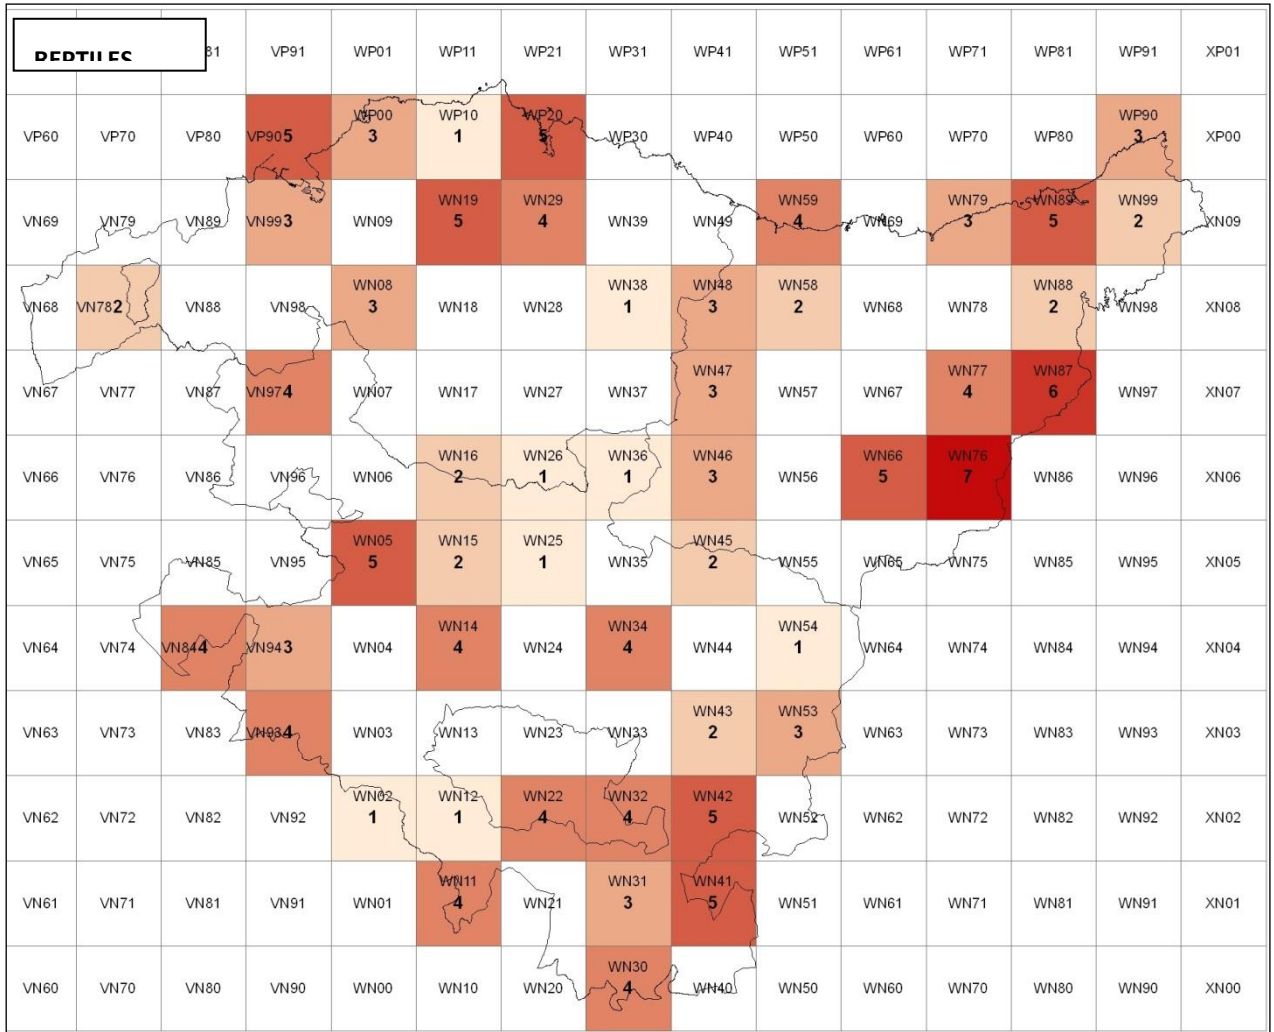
REPTILES

| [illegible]1 | VP81 | VP91 | WP01 | WP11 | WP21 | WP31 | WP41 | WP51 | WP61 | WP71 | WP81 | WP91 | XP01 |
|---|---|---|---|---|---|---|---|---|---|---|---|---|---|
| VP60 | VP70 | VP80 | VP90 5 | WP00 3 | WP10 1 | WP20 5 | WP30 | WP40 | WP50 | WP60 | WP70 | WP80 | WP90 3 | XP00 |
| VN69 | VN79 | VN89 | VN99 3 | WN09 | WN19 5 | WN29 4 | WN39 | WN49 | WN59 4 | WN69 | WN79 3 | WN89 5 | WN99 2 | XN09 |
| VN68 | VN78 2 | VN88 | VN98 | WN08 3 | WN18 | WN28 | WN38 1 | WN48 3 | WN58 2 | WN68 | WN78 | WN88 2 | WN98 | XN08 |
| VN67 | VN77 | VN87 | VN97 4 | WN07 | WN17 | WN27 | WN37 | WN47 3 | WN57 | WN67 | WN77 4 | WN87 6 | WN97 | XN07 |
| VN66 | VN76 | VN86 | VN96 | WN06 | WN16 2 | WN26 1 | WN36 1 | WN46 3 | WN56 | WN66 5 | WN76 7 | WN86 | WN96 | XN06 |
| VN65 | VN75 | VN85 | VN95 | WN05 5 | WN15 2 | WN25 1 | WN35 | WN45 2 | WN55 | WN65 | WN75 | WN85 | WN95 | XN05 |
| VN64 | VN74 | VN84 4 | VN94 3 | WN04 | WN14 4 | WN24 | WN34 4 | WN44 | WN54 1 | WN64 | WN74 | WN84 | WN94 | XN04 |
| VN63 | VN73 | VN83 | VN93 4 | WN03 | WN13 | WN23 | WN33 | WN43 2 | WN53 3 | WN63 | WN73 | WN83 | WN93 | XN03 |
| VN62 | VN72 | VN82 | VN92 | WN02 1 | WN12 1 | WN22 4 | WN32 4 | WN42 5 | WN52 | WN62 | WN72 | WN82 | WN92 | XN02 |
| VN61 | VN71 | VN81 | VN91 | WN01 | WN11 4 | WN21 | WN31 3 | WN41 5 | WN51 | WN61 | WN71 | WN81 | WN91 | XN01 |
| VN60 | VN70 | VN80 | VN90 | WN00 | WN10 | WN20 | WN30 4 | WN40 | WN50 | WN60 | WN70 | WN80 | WN90 | XN00 |